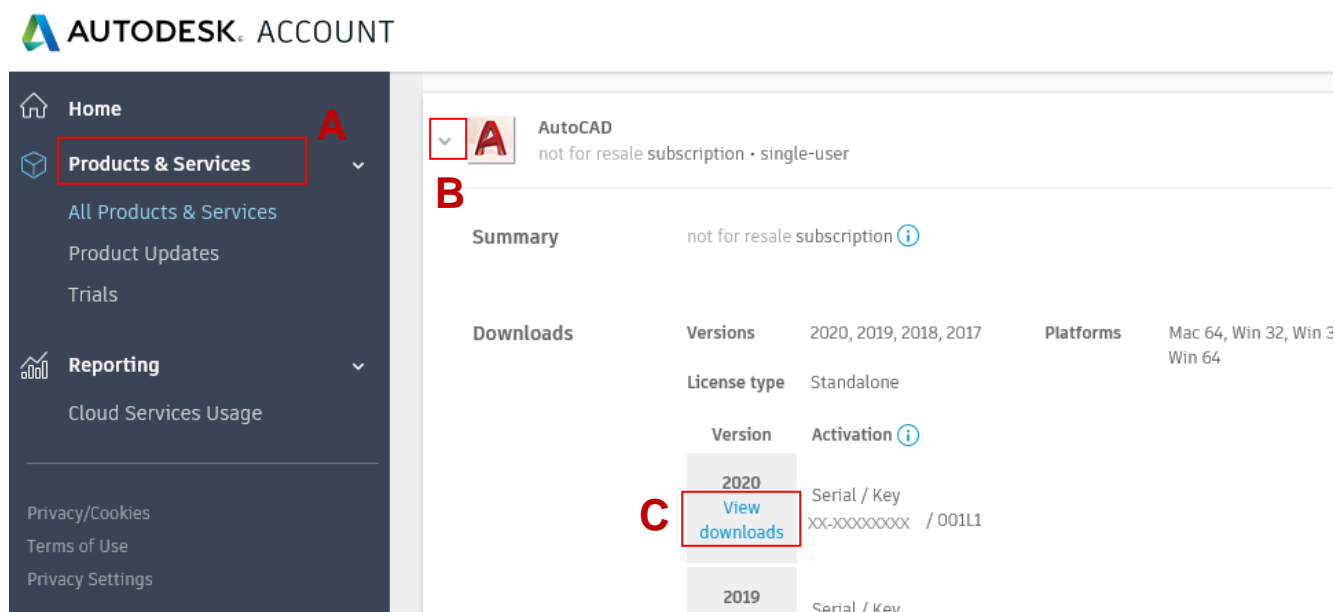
AUTODESK. ACCOUNT

Home

Products & Services

A

All Products & Services

Product Updates

Trials

Reporting

Cloud Services Usage

Privacy/Cookies

Terms of Use

Privacy Settings

AutoCAD

not for resale subscription • single-user

B

Summary

not for resale subscription

Downloads

Versions

2020, 2019, 2018, 2017

Platforms

Mac 64, Win 32, Win 3 Win 64

License type

Standalone

Version

Activation

2020

View downloads

C

Serial / Key

XX-XXXXXXXX / 001L1

2019

Serial / Key